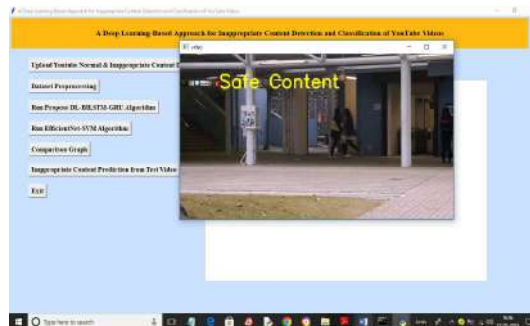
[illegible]

A Deep Learning-Based Approach for Inappropriate Content Detection and Classification of YouTube Videos

Upload Youtube Normal & Inappropriate Content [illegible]

Dataset Preprocessing

Run Propose DL-BILSTM-GRU Algorithm

Run EfficientNet-SVM Algorithm

Comparison Graph

Inappropriate Content Prediction from Test Video

Exit

video

Safe Content

Type here to search